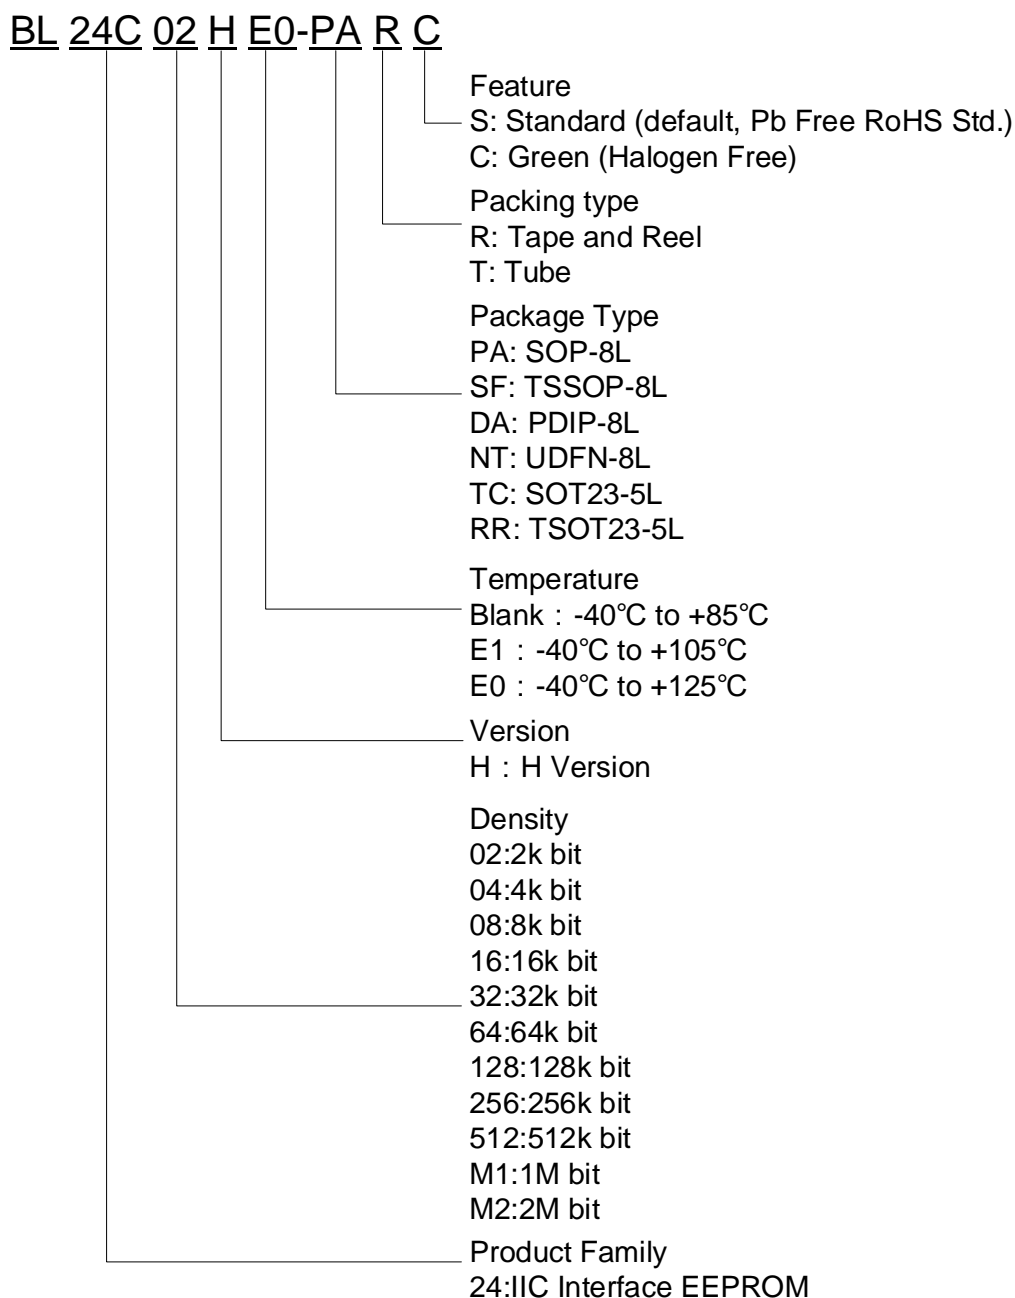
BL 24C 02 H E0-PA R C

Feature
S: Standard (default, Pb Free RoHS Std.)
C: Green (Halogen Free)

Packing type
R: Tape and Reel
T: Tube

Package Type
PA: SOP-8L
SF: TSSOP-8L
DA: PDIP-8L
NT: UDFN-8L
TC: SOT23-5L
RR: TSOT23-5L

Temperature
Blank：-40℃ to +85℃
E1：-40℃ to +105℃
E0：-40℃ to +125℃

Version
H：H Version

Density
02:2k bit
04:4k bit
08:8k bit
16:16k bit
32:32k bit
64:64k bit
128:128k bit
256:256k bit
512:512k bit
M1:1M bit
M2:2M bit

Product Family
24:IIC Interface EEPROM